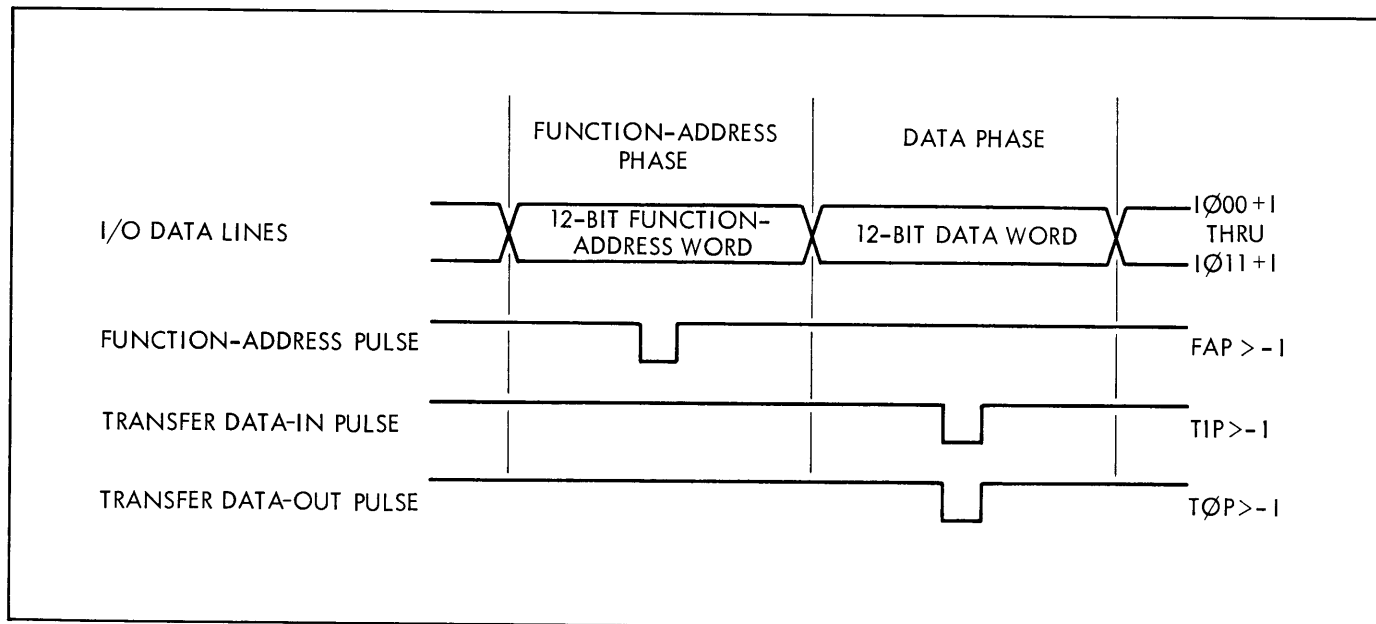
FUNCTION-ADDRESS PHASE

DATA PHASE

I/O DATA LINES

12-BIT FUNCTION-ADDRESS WORD

12-BIT DATA WORD

IØ00 +1 THRU IØ11 +1

FUNCTION-ADDRESS PULSE

FAP > -1

TRANSFER DATA-IN PULSE

TIP>-1

TRANSFER DATA-OUT PULSE

TØP>-1